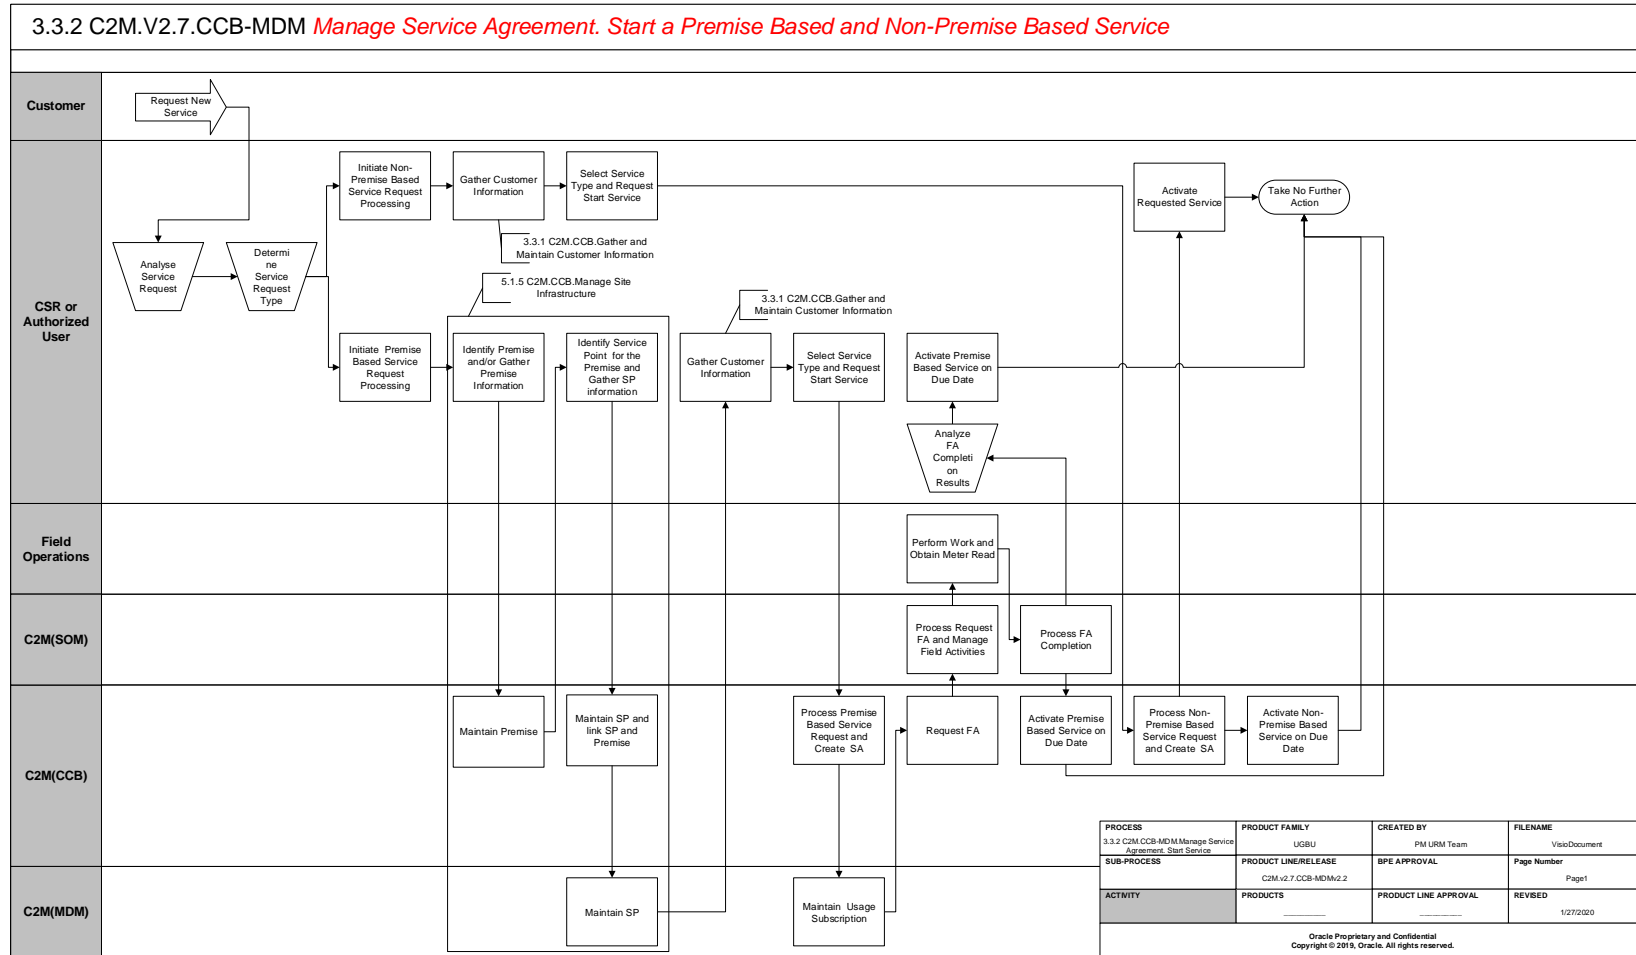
3.3.2 C2M.V2.7.CCB-MDM Manage Service Agreement. Start a Premise Based and Non-Premise Based Service

Customer

CSR or Authorized User

Field Operations

C2M(SOM)

C2M(CCB)

C2M(MDM)

Request New Service

Analyse Service Request

Determine Service Request Type

Initiate Non-Premise Based Service Request Processing

Gather Customer Information

Select Service Type and Request Start Service

3.3.1 C2M.CCB.Gather and Maintain Customer Information

5.1.5 C2M.CCB.Manage Site Infrastructure

Initiate Premise Based Service Request Processing

Identify Premise and/or Gather Premise Information

Identify Service Point for the Premise and Gather SP information

3.3.1 C2M.CCB.Gather and Maintain Customer Information

Gather Customer Information

Select Service Type and Request Start Service

Activate Premise Based Service on Due Date

Analyze FA Completion Results

Activate Requested Service

Take No Further Action

Perform Work and Obtain Meter Read

Process Request FA and Manage Field Activities

Process FA Completion

Maintain Premise

Maintain SP and link SP and Premise

Process Premise Based Service Request and Create SA

Request FA

Activate Premise Based Service on Due Date

Process Non-Premise Based Service Request and Create SA

Activate Non-Premise Based Service on Due Date

Maintain SP

Maintain Usage Subscription

| PROCESS | PRODUCT FAMILY | CREATED BY | FILENAME |
|---|---|---|---|
| 3.3.2 C2M.CCB-MDM.Manage Service Agreement. Start Service | UGBU | PM URM Team | VisioDocument |
| SUB-PROCESS | PRODUCT LINE/RELEASE | BPE APPROVAL | Page Number |
| | C2M.v2.7.CCB-MDMv2.2 | | Page1 |
| ACTIVITY | PRODUCTS | PRODUCT LINE APPROVAL | REVISED |
| | ________ | ________ | 1/27/2020 |

Oracle Proprietary and Confidential
Copyright © 2019, Oracle. All rights reserved.